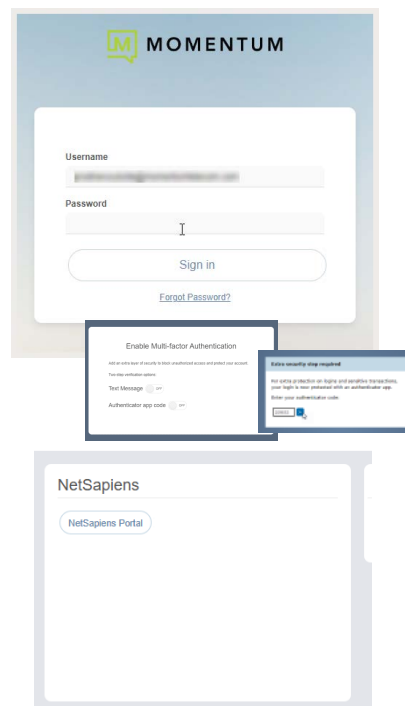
M MOMENTUM

Username

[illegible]

Password

Sign in

Forgot Password?

Enable Multi-factor Authentication

Add an extra layer of security to block unauthorized access and protect your account.

Two-step verification options

Text Message OFF

Authenticator app code OFF

Extra security step required

For extra protection on logins and sensitive transactions, your login is now protected with an authenticator app.

Enter your authentication code:

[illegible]

NetSapiens

NetSapiens Portal